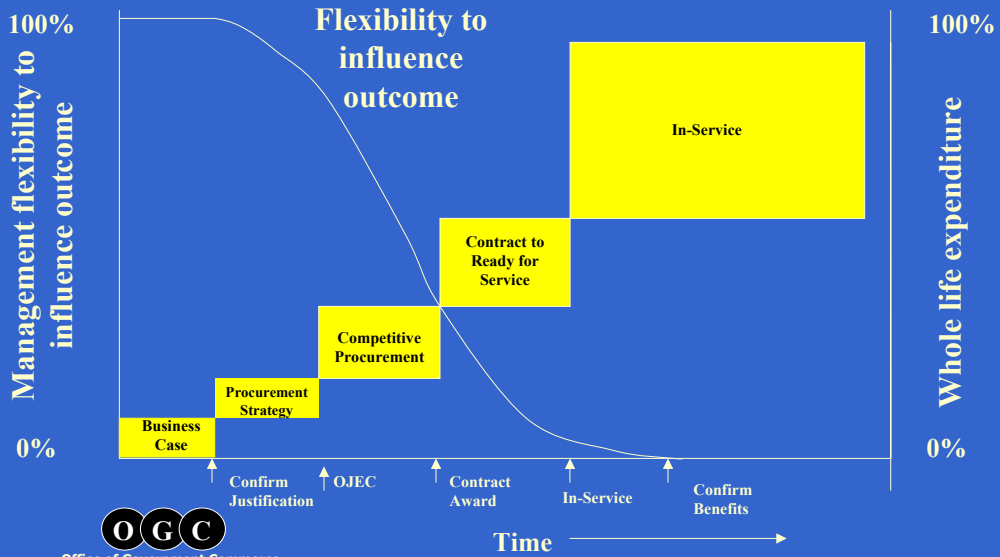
100%

Management flexibility to influence outcome

0%

Flexibility to influence outcome

100%

Whole life expenditure

0%

In-Service

Contract to Ready for Service

Competitive Procurement

Procurement Strategy

Business Case

Confirm Justification

OJEC

Contract Award

In-Service

Confirm Benefits

O G C

Office of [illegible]

Time